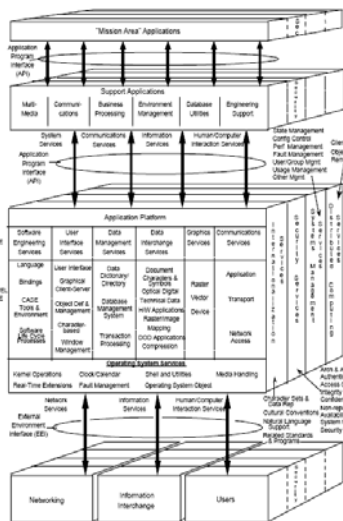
"Mission Area" Applications

Application Program Interface (API)

Support Applications

Multi-Media

Communications

Business Processing

Environment Management

Database Utilities

Engineering Support

System Services

Communications Services

Information Services

Human/Computer Interaction Services

Application Program Interface (API)

State Management
Config Control
Perf Management
Fault Management
User/Group Mgmt
Usage Management
Other Mgmt

Application Platform

Software Engineering Services

User Interface Services

Data Management Services

Data Interchange Services

Graphics Services

Communications Services

Language

Bindings

CASE Tools & Environment

Software Life Cycle Processes

User Interface

Graphical Client-Server

Object Def & Management

Character-based

Window Management

Data Dictionary/ Directory

Database Management System

Transaction Processing

Document Characters & Symbols

Optical Digital Technical Data

H/W Applications Raster/Image Mapping

OCO Applications Compression

Raster

Vector

Device

Application

Transport

Network Access

Internationalization Services

Security Services

System Management Services

Distributed Computing Services

Operating System Services

Kernel Operations

Clock/Calendar

Shell and Utilities

Media Handling

Real-Time Extensions

Fault Management

Operating System Object

Network Services

Information Services

Human/Computer Interaction Services

External Environment Interface (EEI)

Character Sets & Data Rep
Cultural Conventions
Natural Language Support
Related Standards & Programs

Networking

Information Interchange

Users